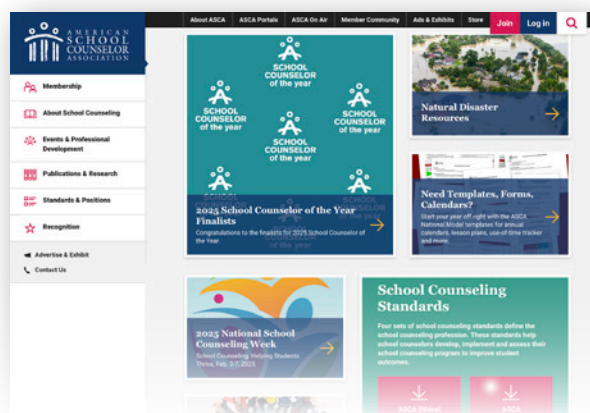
AMERICAN SCHOOL COUNSELOR ASSOCIATION

About ASCA ASCA Portals ASCA On Air Member Community Ads & Exhibits Store Join Log in

Membership
About School Counseling
Events & Professional Development
Publications & Research
Standards & Positions
Recognition
Advertise & Exhibit
Contact Us

SCHOOL COUNSELOR of the year
SCHOOL COUNSELOR of the year
SCHOOL COUNSELOR of the year
SCHOOL COUNSELOR of the year
SCHOOL COUNSELOR of the year
SCHOOL COUNSELOR of the year
SCHOOL COUNSELOR of the year

2025 School Counselor of the Year Finalists
Congratulations to the finalists for 2025 School Counselor of the Year.

Natural Disaster Resources

Need Templates, Forms, Calendars?
Start your year off right with the ASCA National Model templates for annual calendars, lesson plans, use-of-time tracker and more.

2025 National School Counseling Week
School Counseling: Helping Students Thrive, Feb. 3-7, 2025

School Counseling Standards
Four sets of school counseling standards define the school counseling profession. These standards help school counselors develop, implement and assess their school counseling program to improve student outcomes.

ASCA Ethical
ASCA